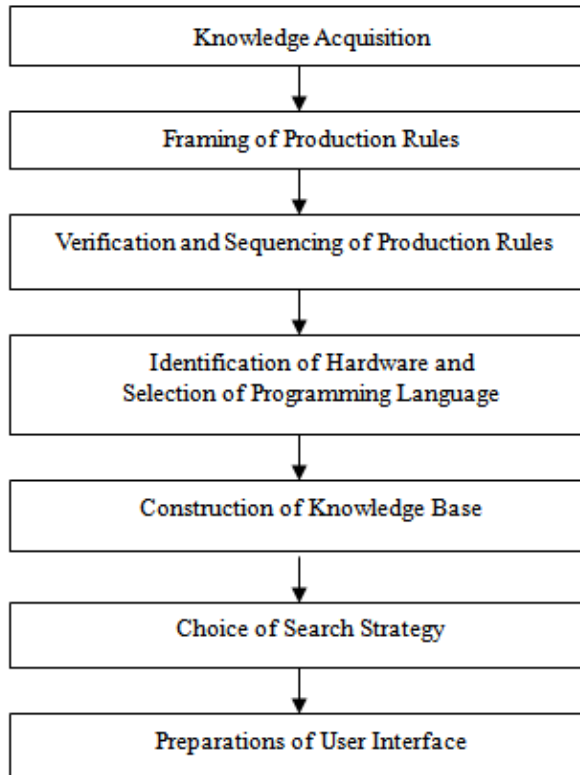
Knowledge Acquisition

Framing of Production Rules

Verification and Sequencing of Production Rules

Identification of Hardware and Selection of Programming Language

Construction of Knowledge Base

Choice of Search Strategy

Preparations of User Interface